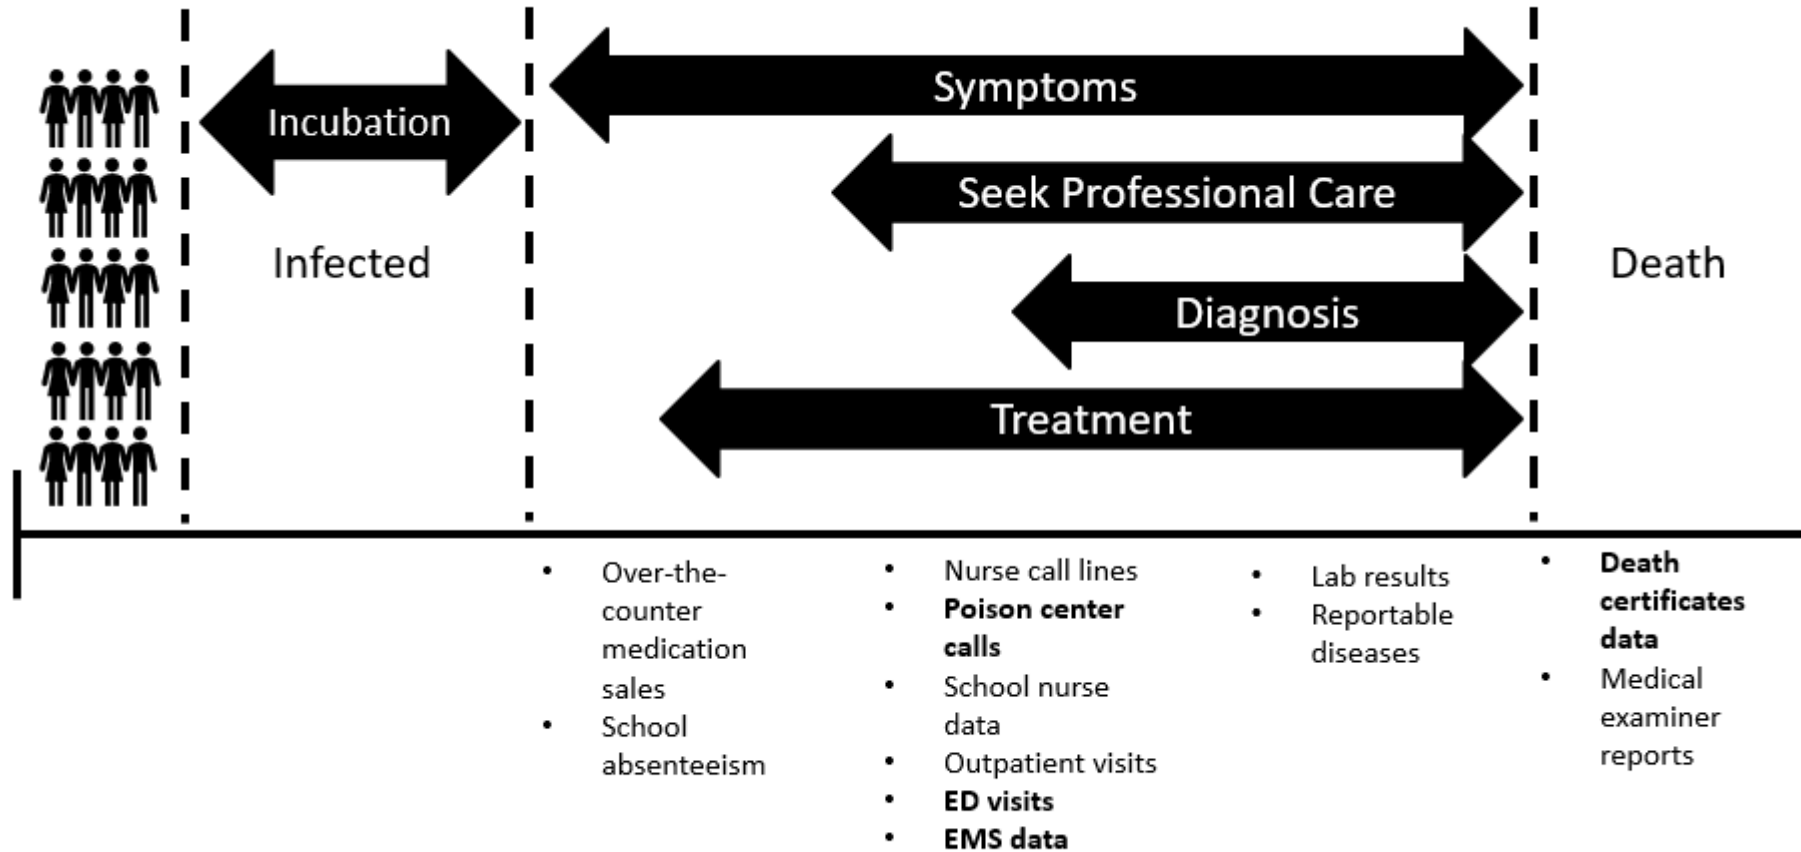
Incubation

Infected

Symptoms

Seek Professional Care

Diagnosis

Treatment

Death

- Over-the-counter medication sales
- School absenteeism

- Nurse call lines
- **Poison center calls**
- School nurse data
- Outpatient visits
- **ED visits**
- **EMS data**

- Lab results
- Reportable diseases

- **Death certificates data**
- Medical examiner reports